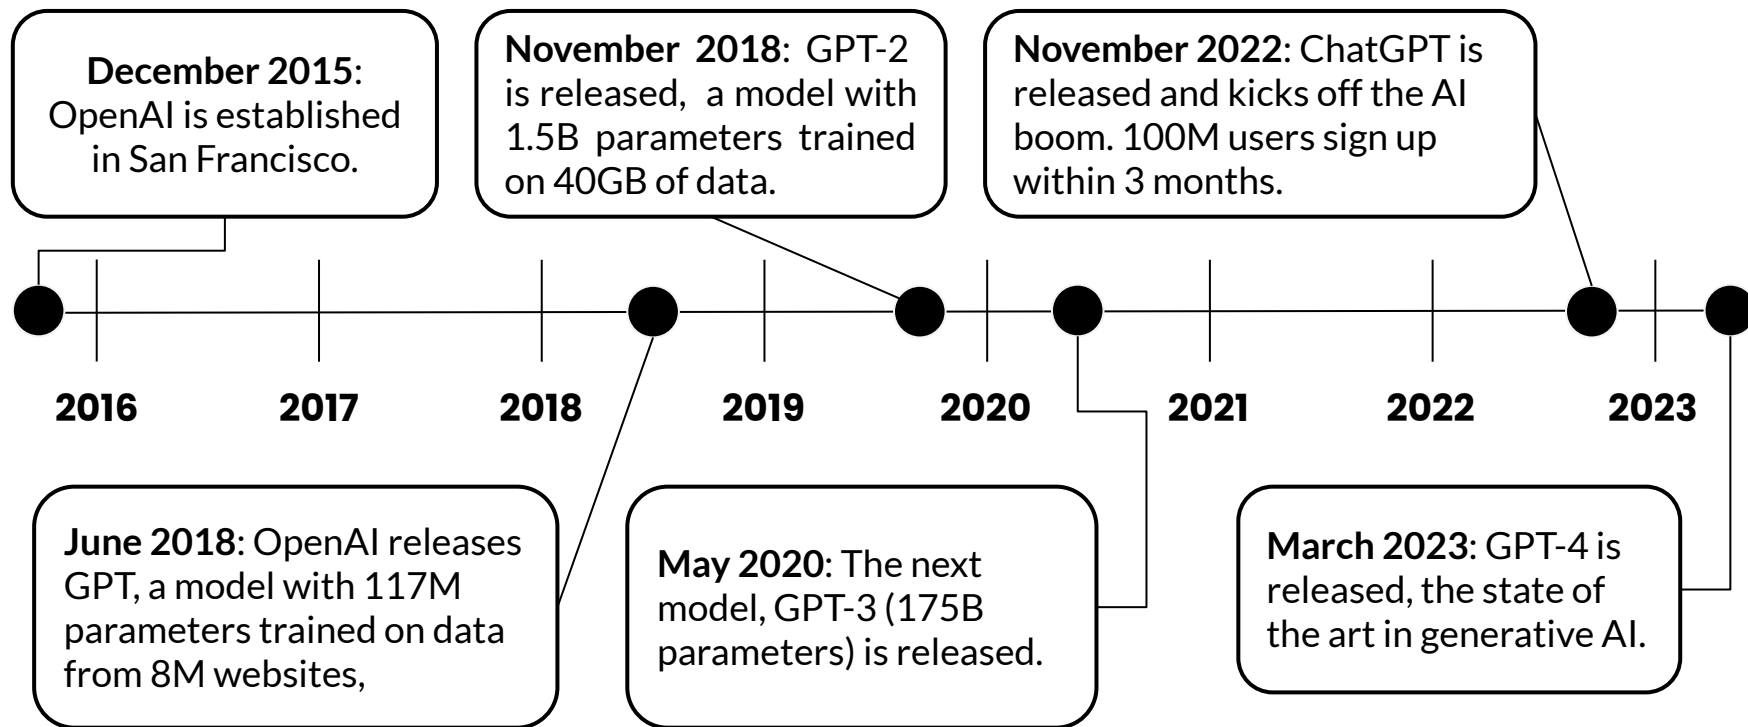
**December 2015**: OpenAI is established in San Francisco.

**November 2018**: GPT-2 is released, a model with 1.5B parameters trained on 40GB of data.

**November 2022**: ChatGPT is released and kicks off the AI boom. 100M users sign up within 3 months.

2016 2017 2018 2019 2020 2021 2022 2023

**June 2018**: OpenAI releases GPT, a model with 117M parameters trained on data from 8M websites,

**May 2020**: The next model, GPT-3 (175B parameters) is released.

**March 2023**: GPT-4 is released, the state of the art in generative AI.